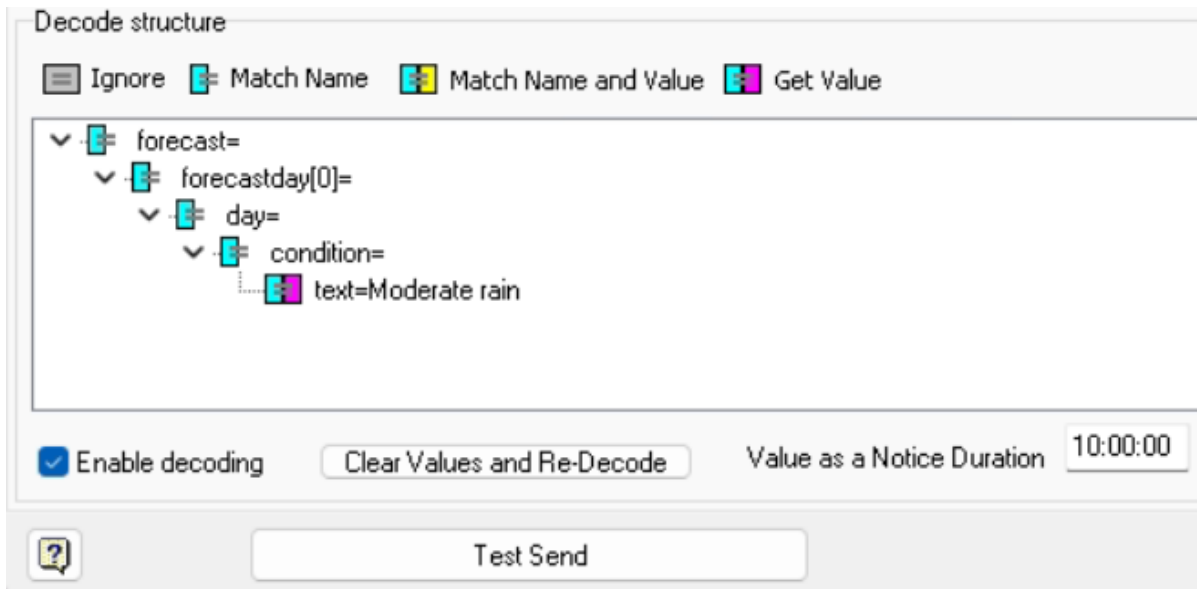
Decode structure

Ignore Match Name Match Name and Value Get Value

forecast=
forecastday[0]=
day=
condition=
text=Moderate rain

Enable decoding Clear Values and Re-Decode Value as a Notice Duration 10:00:00

?

Test Send